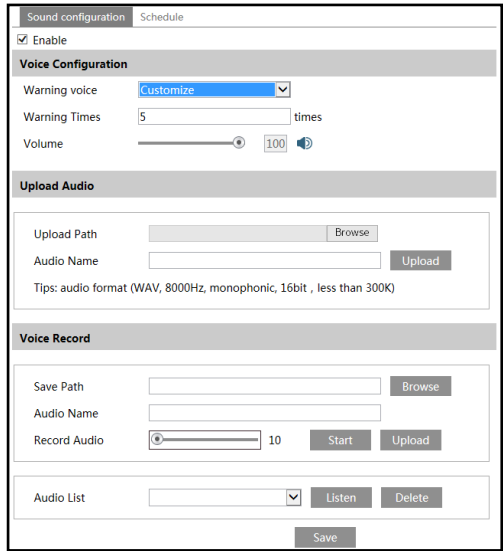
Sound configuration Schedule

☑ Enable

Voice Configuration

Warning voice Customize

Warning Times 5 times

Volume 100

Upload Audio

Upload Path Browse

Audio Name Upload

Tips: audio format (WAV, 8000Hz, monophonic, 16bit , less than 300K)

Voice Record

Save Path Browse

Audio Name

Record Audio 10 Start Upload

Audio List Listen Delete

Save